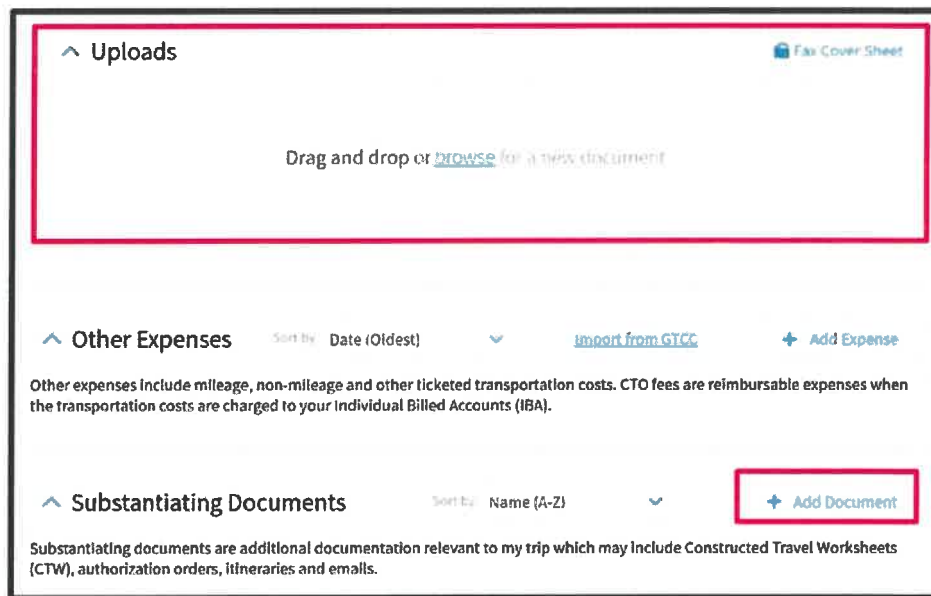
^ Uploads

Fax Cover Sheet

Drag and drop or browse for a new document

^ Other Expenses Sort by Date (Oldest) Import from GTCC + Add Expense

Other expenses include mileage, non-mileage and other ticketed transportation costs. CTO fees are reimbursable expenses when the transportation costs are charged to your Individual Billed Accounts (IBA).

^ Substantiating Documents Sort by Name (A-Z) + Add Document

Substantiating documents are additional documentation relevant to my trip which may include Constructed Travel Worksheets (CTW), authorization orders, itineraries and emails.